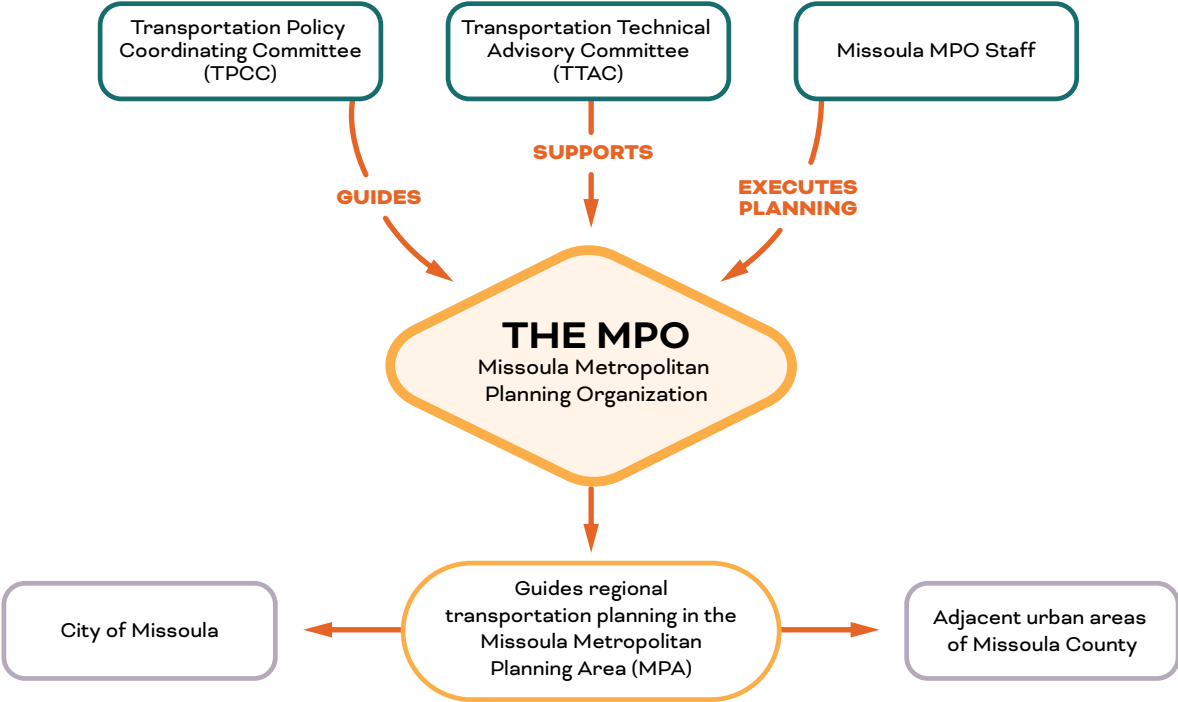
Transportation Policy Coordinating Committee (TPCC)

Transportation Technical Advisory Committee (TTAC)

Missoula MPO Staff

GUIDES

SUPPORTS

EXECUTES PLANNING

THE MPO
Missoula Metropolitan Planning Organization

City of Missoula

Guides regional transportation planning in the Missoula Metropolitan Planning Area (MPA)

Adjacent urban areas of Missoula County